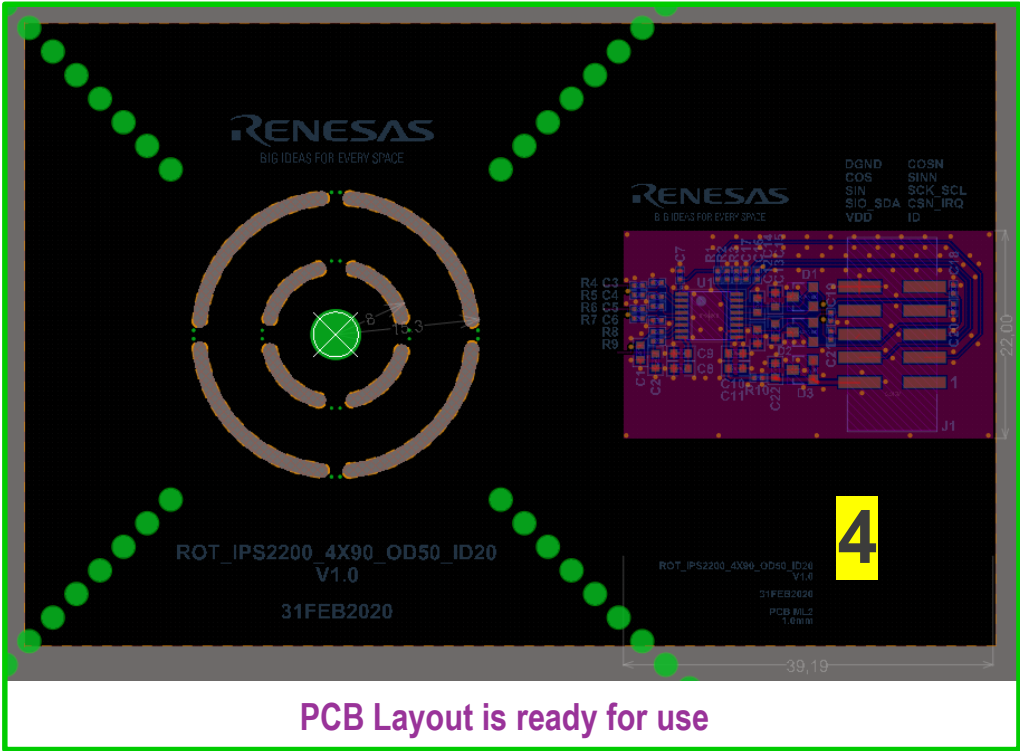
RENESAS
BIG IDEAS FOR EVERY SPACE

RENESAS
BIG IDEAS FOR EVERY SPACE

DGND COSN
COS SINN
SIN SCK_SCL
SIO_SDA CSN_IRQ
VDD ID

8
15.3

R4 C3
R5 C4
R6 C5
R7 C6
R8
R9
C7
U1
C9
C8
C10
C11
R10
D1
D3
C22
J1
1
22,00

ROT_IPS2200_4X90_OD50_ID20
V1.0
31FEB2020

4

ROT_IPS2200_4X90_OD50_ID20
V1.0
31FEB2020
PCB ML2
1.0mm

39,19

PCB Layout is ready for use